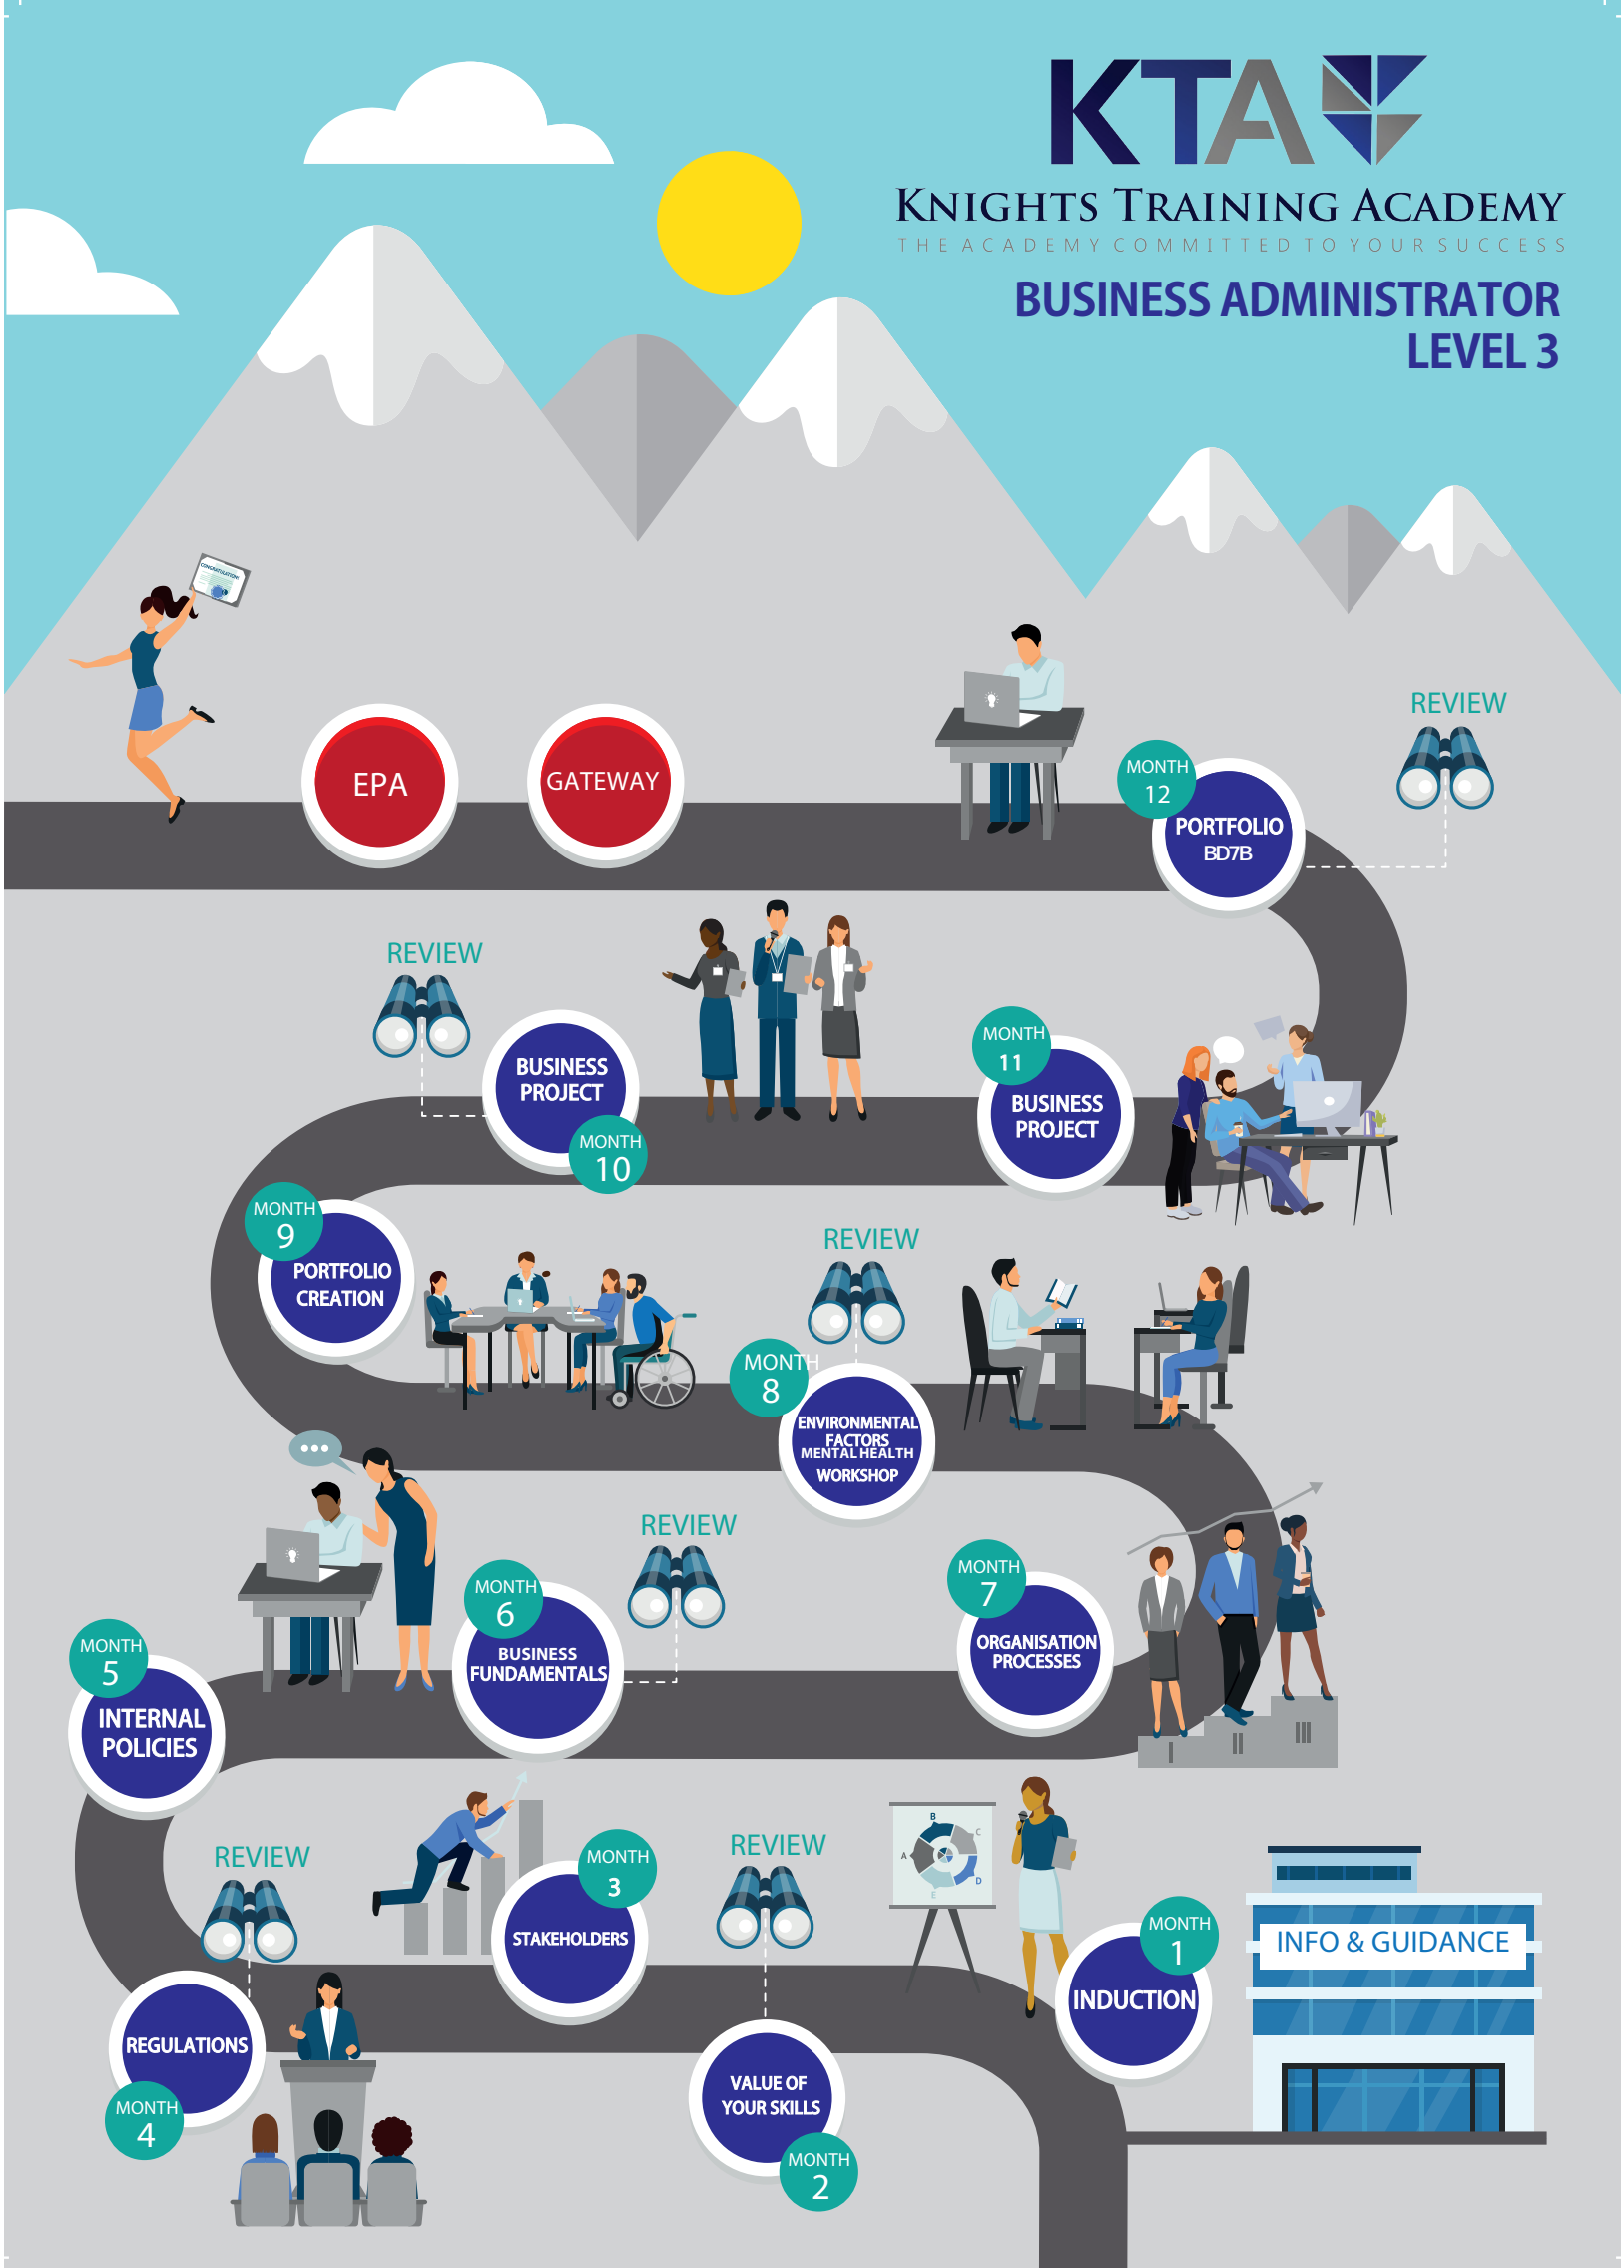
KTA
KNIGHTS TRAINING ACADEMY
THE ACADEMY COMMITTED TO YOUR SUCCESS
BUSINESS ADMINISTRATOR LEVEL 3

EPA
GATEWAY

REVIEW
MONTH 12
PORTFOLIO BD7B

REVIEW
BUSINESS PROJECT
MONTH 10

MONTH 11
BUSINESS PROJECT

MONTH 9
PORTFOLIO CREATION

REVIEW
MONTH 8
ENVIRONMENTAL FACTORS MENTAL HEALTH WORKSHOP

REVIEW
MONTH 6
BUSINESS FUNDAMENTALS

MONTH 7
ORGANISATION PROCESSES

MONTH 5
INTERNAL POLICIES

REVIEW
MONTH 3
STAKEHOLDERS

REVIEW

REGULATIONS
MONTH 4

VALUE OF YOUR SKILLS
MONTH 2

MONTH 1
INDUCTION

INFO & GUIDANCE